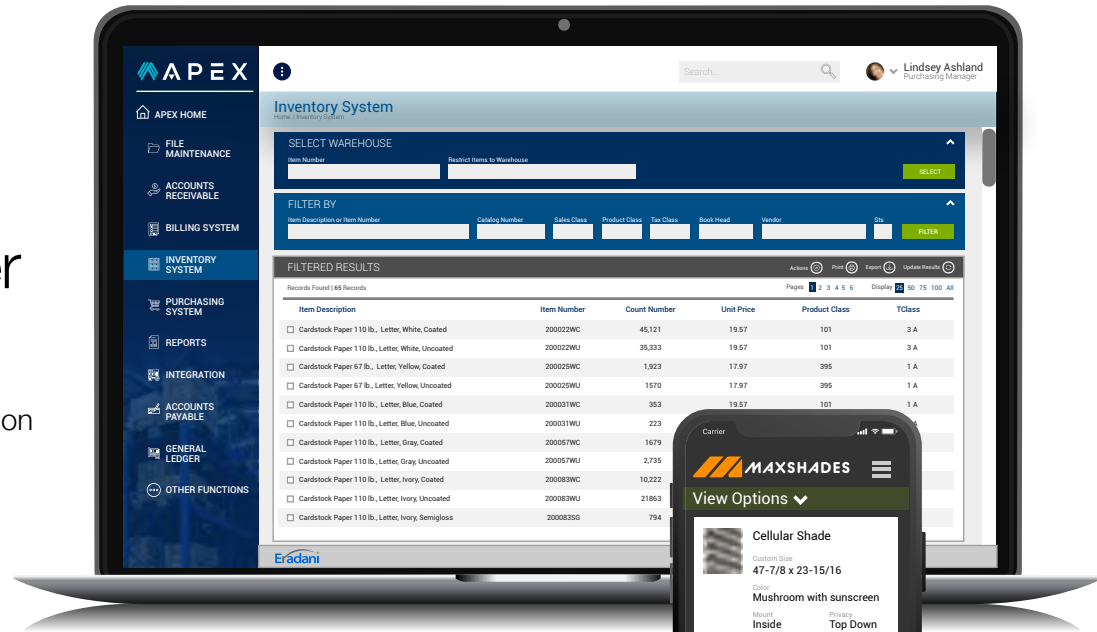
er

on

APEX

APEX HOME

FILE MAINTENANCE

ACCOUNTS RECEIVABLE

BILLING SYSTEM

INVENTORY SYSTEM

PURCHASING SYSTEM

REPORTS

INTEGRATION

ACCOUNTS PAYABLE

GENERAL LEDGER

OTHER FUNCTIONS

Search...

Lindsey Ashland
Purchasing Manager

Inventory System
Home / Inventory System

SELECT WAREHOUSE

Item Number
Restrict Items to Warehouse
SELECT

FILTER BY

Item Description or Item Number
Catalog Number
Sales Class
Product Class
Tax Class
Book Head
Vendor
Sts
FILTER

FILTERED RESULTS
Actions Print Export Update Results

Records Found | 65 Records
Pages 1 2 3 4 5 6
Display 25 50 75 100 All

| Item Description | Item Number | Count Number | Unit Price | Product Class | TClass |
|---|---|---|---|---|---|
| Cardstock Paper 110 lb., Letter, White, Coated | 200022WC | 45,121 | 19.57 | 101 | 3 A |
| Cardstock Paper 110 lb., Letter, White, Uncoated | 200022WU | 35,333 | 19.57 | 101 | 3 A |
| Cardstock Paper 67 lb., Letter, Yellow, Coated | 200025WC | 1,923 | 17.97 | 395 | 1 A |
| Cardstock Paper 67 lb., Letter, Yellow, Uncoated | 200025WU | 1570 | 17.97 | 395 | 1 A |
| Cardstock Paper 110 lb., Letter, Blue, Coated | 200031WC | 353 | 19.57 | 101 | 1 A |
| Cardstock Paper 110 lb., Letter, Blue, Uncoated | 200031WU | 223 | | | |
| Cardstock Paper 110 lb., Letter, Gray, Coated | 200057WC | 1679 | | | |
| Cardstock Paper 110 lb., Letter, Gray, Uncoated | 200057WU | 2,735 | | | |
| Cardstock Paper 110 lb., Letter, Ivory, Coated | 200083WC | 10,222 | | | |
| Cardstock Paper 110 lb., Letter, Ivory, Uncoated | 200083WU | 21863 | | | |
| Cardstock Paper 110 lb., Letter, Ivory, Semigloss | 200083SG | 794 | | | |

Eradani

Carrier

MAXSHADES

View Options

Cellular Shade
Custom Size
47-7/8 x 23-15/16
Color
Mushroom with sunscreen
Mount
Inside
Privacy
Top Down